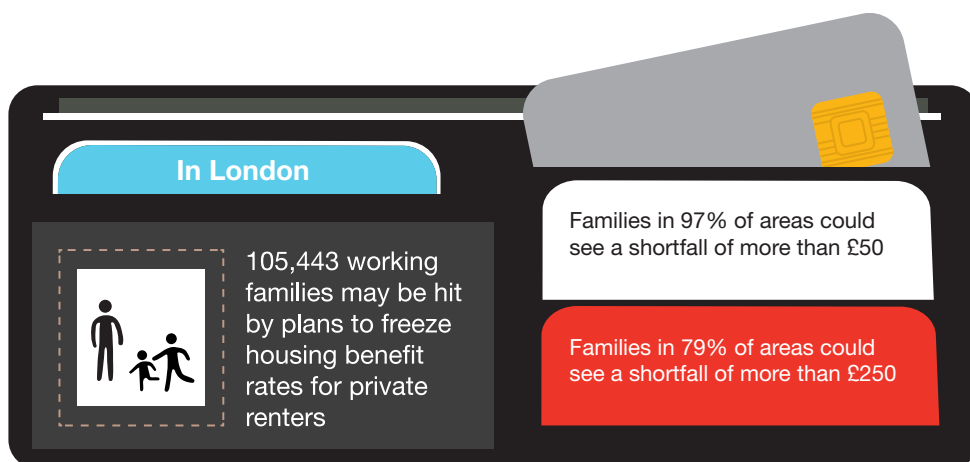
In London

105,443 working families may be hit by plans to freeze housing benefit rates for private renters

Families in 97% of areas could see a shortfall of more than £50

Families in 79% of areas could see a shortfall of more than £250